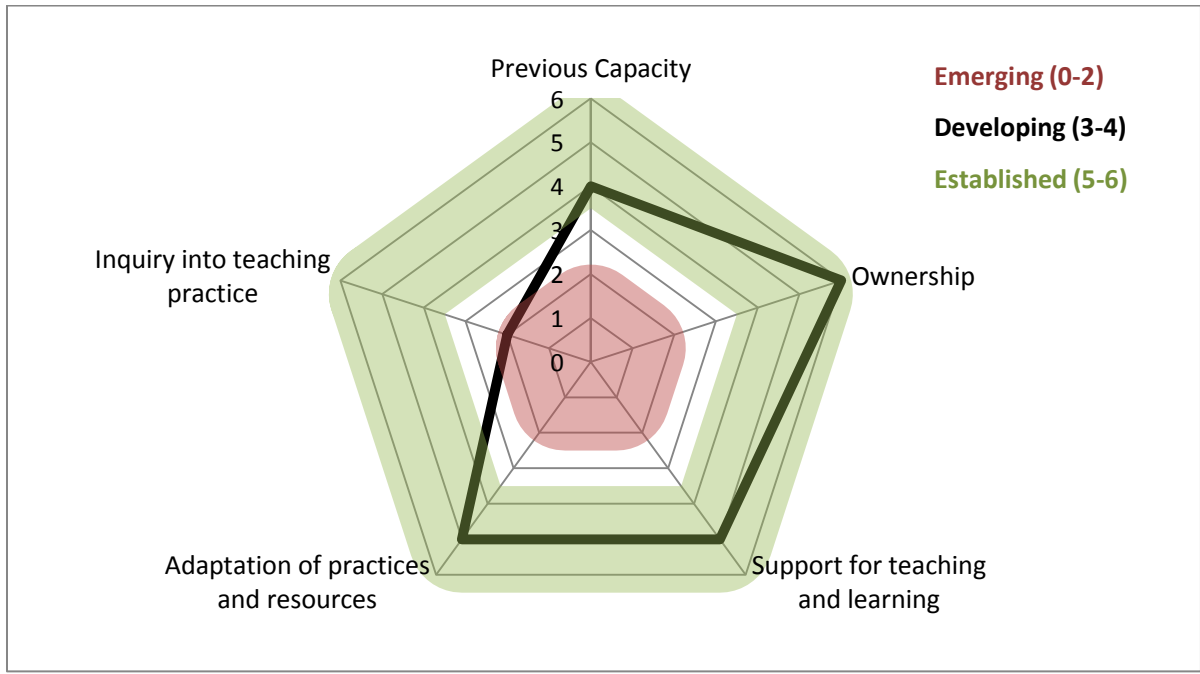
Previous Capacity

6
5
4
3
2
1
0

Emerging (0-2)
Developing (3-4)
Established (5-6)

Ownership

Support for teaching and learning

Adaptation of practices and resources

Inquiry into teaching practice